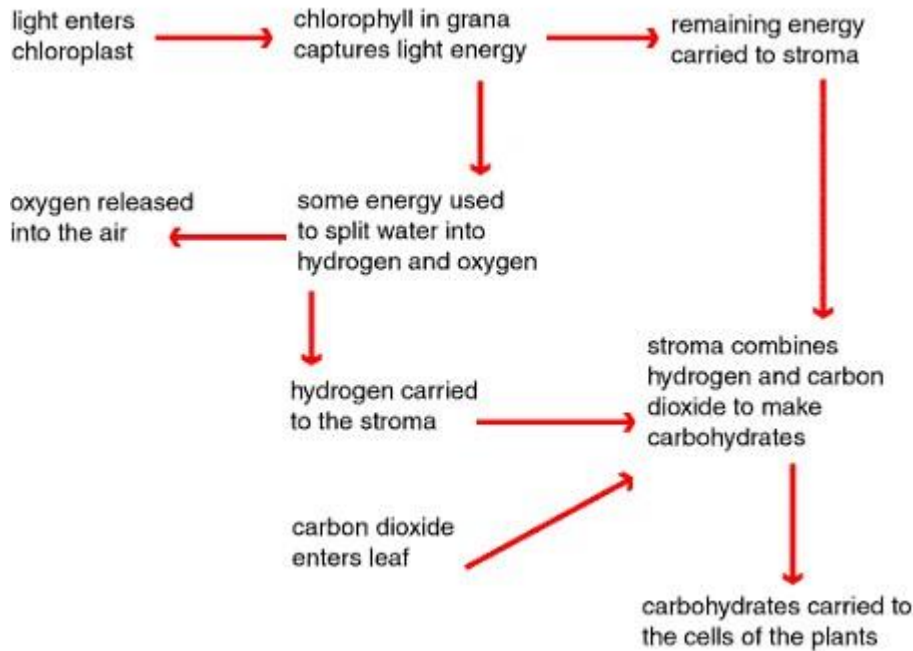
light enters chloroplast

chlorophyll in grana captures light energy

remaining energy carried to stroma

oxygen released into the air

some energy used to split water into hydrogen and oxygen

hydrogen carried to the stroma

stroma combines hydrogen and carbon dioxide to make carbohydrates

carbon dioxide enters leaf

carbohydrates carried to the cells of the plants